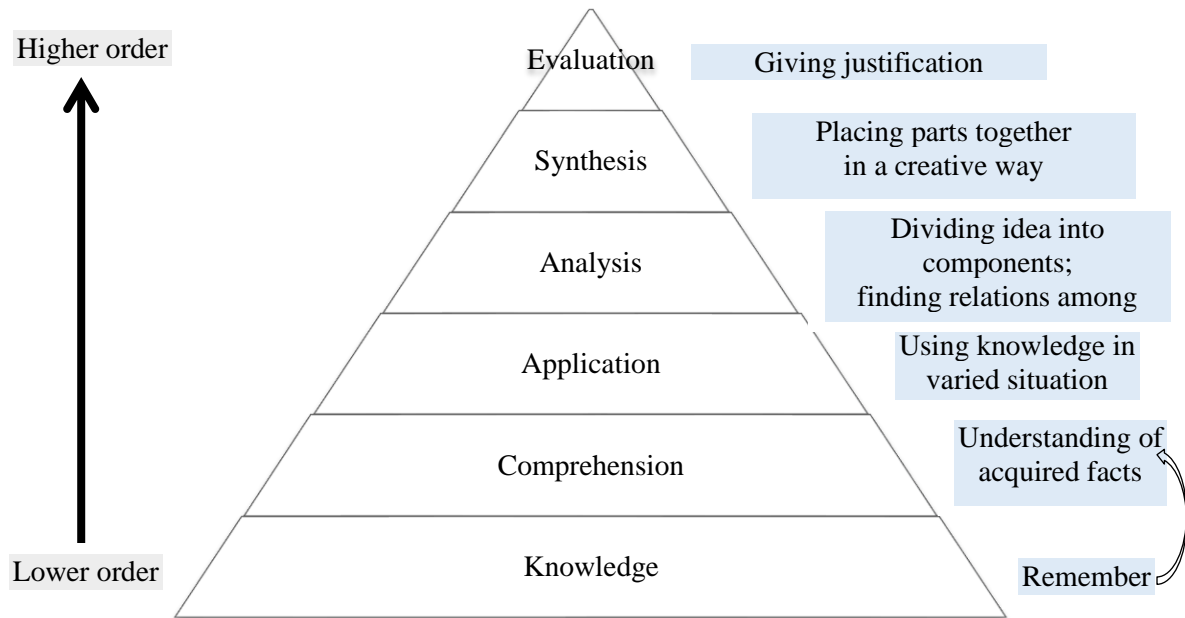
Higher order

Evaluation

Giving justification

Synthesis

Placing parts together in a creative way

Analysis

Dividing idea into components; finding relations among

Application

Using knowledge in varied situation

Comprehension

Understanding of acquired facts

Knowledge

Remember

Lower order